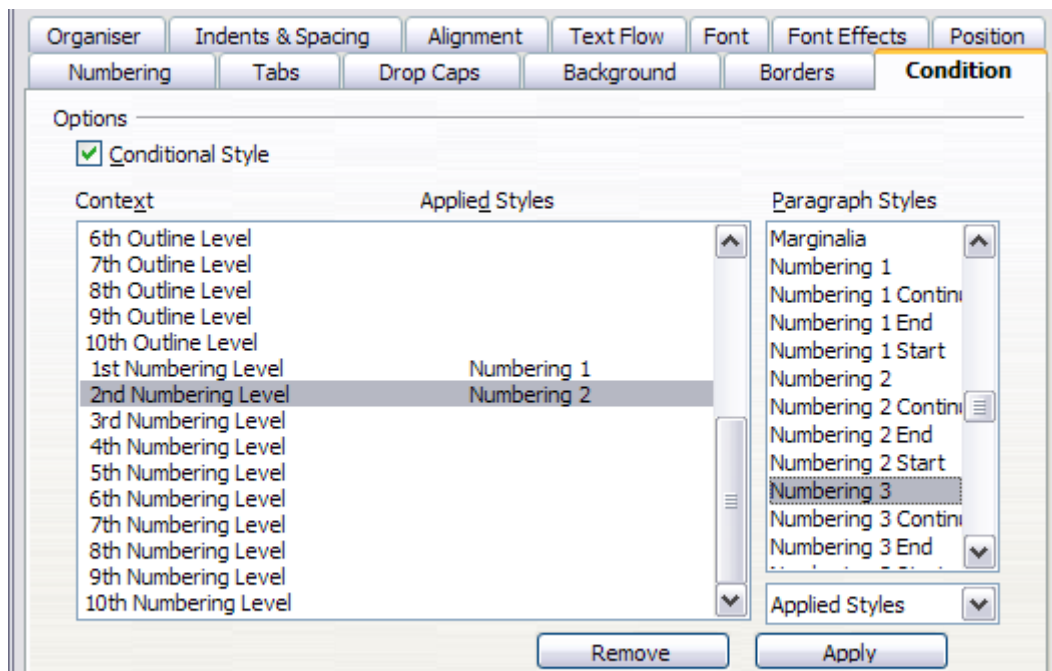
Organiser | Indents & Spacing | Alignment | Text Flow | Font | Font Effects | Position
Numbering | Tabs | Drop Caps | Background | Borders | Condition

Options

Conditional Style

Context

Applied Styles

| Context | Applied Styles |
|---|---|
| 6th Outline Level | |
| 7th Outline Level | |
| 8th Outline Level | |
| 9th Outline Level | |
| 10th Outline Level | |
| 1st Numbering Level | Numbering 1 |
| 2nd Numbering Level | Numbering 2 |
| 3rd Numbering Level | |
| 4th Numbering Level | |
| 5th Numbering Level | |
| 6th Numbering Level | |
| 7th Numbering Level | |
| 8th Numbering Level | |
| 9th Numbering Level | |
| 10th Numbering Level | |

Paragraph Styles

Marginalia
Numbering 1
Numbering 1 Contin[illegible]
Numbering 1 End
Numbering 1 Start
Numbering 2
Numbering 2 Contin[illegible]
Numbering 2 End
Numbering 2 Start
Numbering 3
Numbering 3 Contin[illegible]
Numbering 3 End
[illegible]

Applied Styles

Remove

Apply